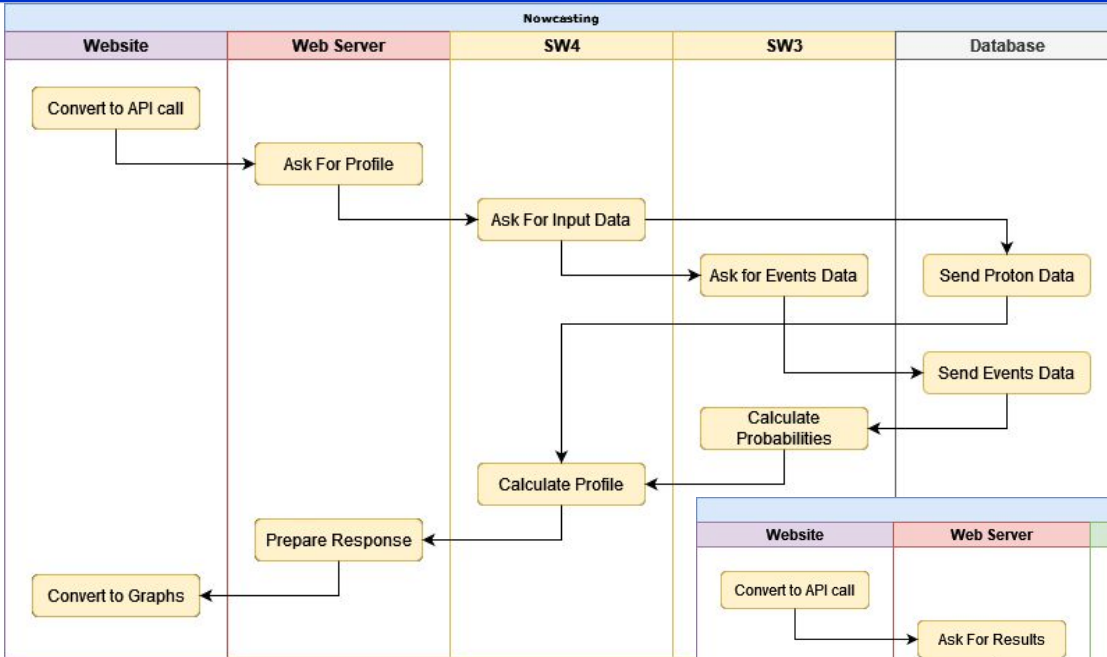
Nowcasting

Website

Web Server

SW4

SW3

Database

Convert to API call

Ask For Profile

Ask For Input Data

Ask for Events Data

Send Proton Data

Send Events Data

Calculate Probabilities

Calculate Profile

Prepare Response

Convert to Graphs

Website

Web Server

Convert to API call

Ask For Results